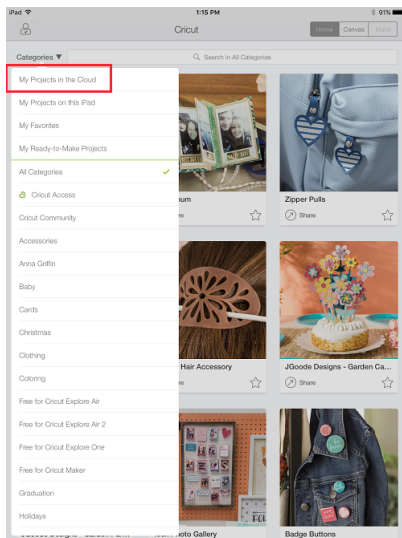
iPad
1:15 PM
91%
Cricut
Home
Canvas
Make
Categories ▼
Search in All Categories
My Projects in the Cloud
My Projects on this iPad
My Favorites
My Ready-to-Make Projects
All Categories
Cricut Access
Cricut Community
Accessories
Anna Griffin
Baby
Cards
Christmas
Clothing
Coloring
Free for Cricut Explore Air
Free for Cricut Explore Air 2
Free for Cricut Explore One
Free for Cricut Maker
Graduation
Holidays
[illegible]um
Zipper Pulls
Share
Hair Accessory
JGoode Designs - Garden Ca...
Share
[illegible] Photo Gallery
Badge Buttons